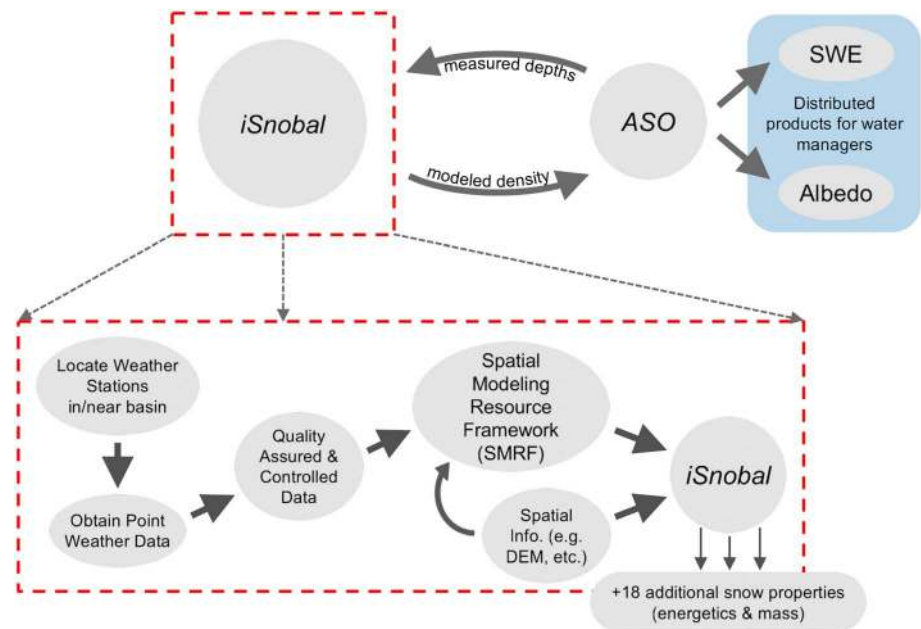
iSnobal

measured depths

modeled density

ASO

SWE

Distributed products for water managers

Albedo

Locate Weather Stations in/near basin

Obtain Point Weather Data

Quality Assured & Controlled Data

Spatial Modeling Resource Framework (SMRF)

Spatial Info. (e.g. DEM, etc.)

iSnobal

+18 additional snow properties (energetics & mass)